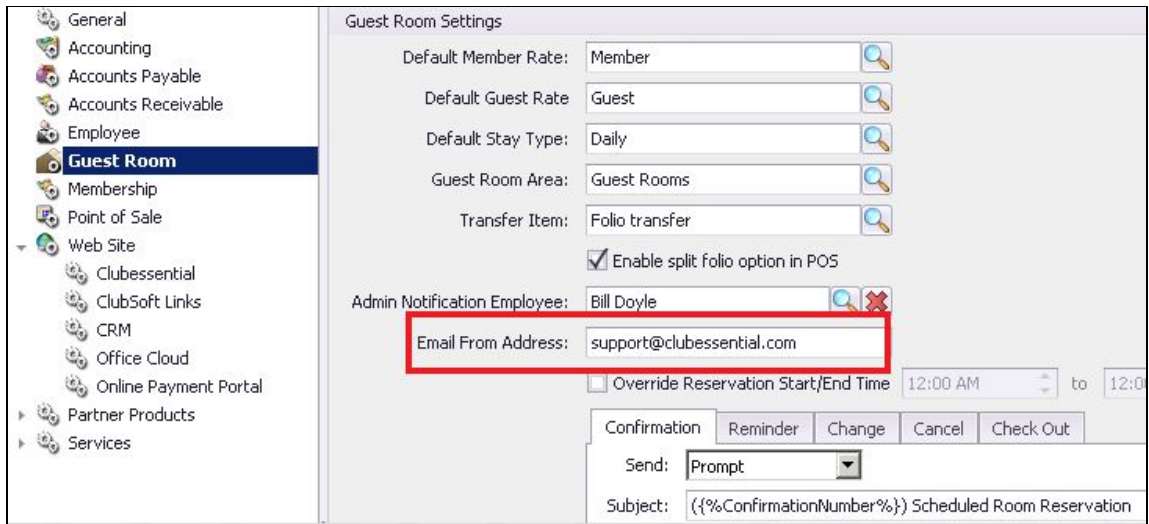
General
Accounting
Accounts Payable
Accounts Receivable
Employee
Guest Room
Membership
Point of Sale
Web Site
Clubessential
ClubSoft Links
CRM
Office Cloud
Online Payment Portal
Partner Products
Services

Guest Room Settings

Default Member Rate: Member
Default Guest Rate Guest
Default Stay Type: Daily
Guest Room Area: Guest Rooms
Transfer Item: Folio transfer
Enable split folio option in POS
Admin Notification Employee: Bill Doyle
Email From Address: support@clubessential.com
Override Reservation Start/End Time 12:00 AM to 12:0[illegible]

| Confirmation | Reminder | Change | Cancel | Check Out |
|---|---|---|---|---|

Send: Prompt
Subject: ({%ConfirmationNumber%}) Scheduled Room Reservation